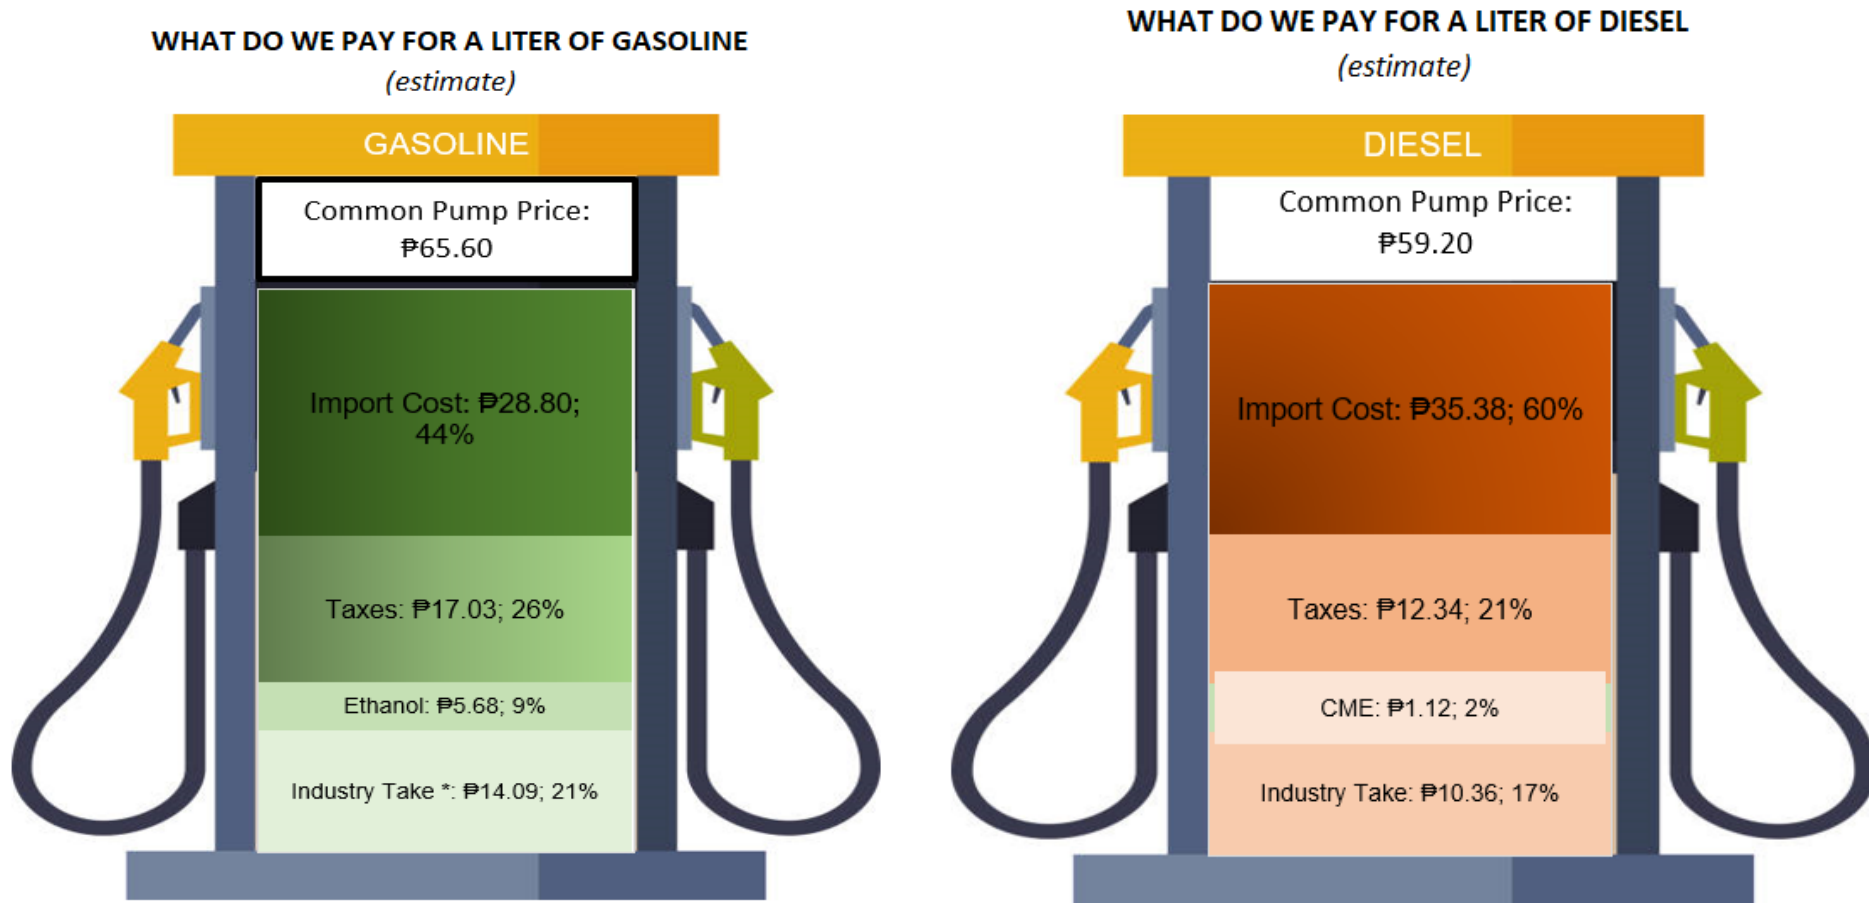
WHAT DO WE PAY FOR A LITER OF GASOLINE
(estimate)

GASOLINE

Common Pump Price:
₱65.60

Import Cost: ₱28.80; 44%

Taxes: ₱17.03; 26%

Ethanol: ₱5.68; 9%

Industry Take *: ₱14.09; 21%

WHAT DO WE PAY FOR A LITER OF DIESEL
(estimate)

DIESEL

Common Pump Price:
₱59.20

Import Cost: ₱35.38; 60%

Taxes: ₱12.34; 21%

CME: ₱1.12; 2%

Industry Take: ₱10.36; 17%